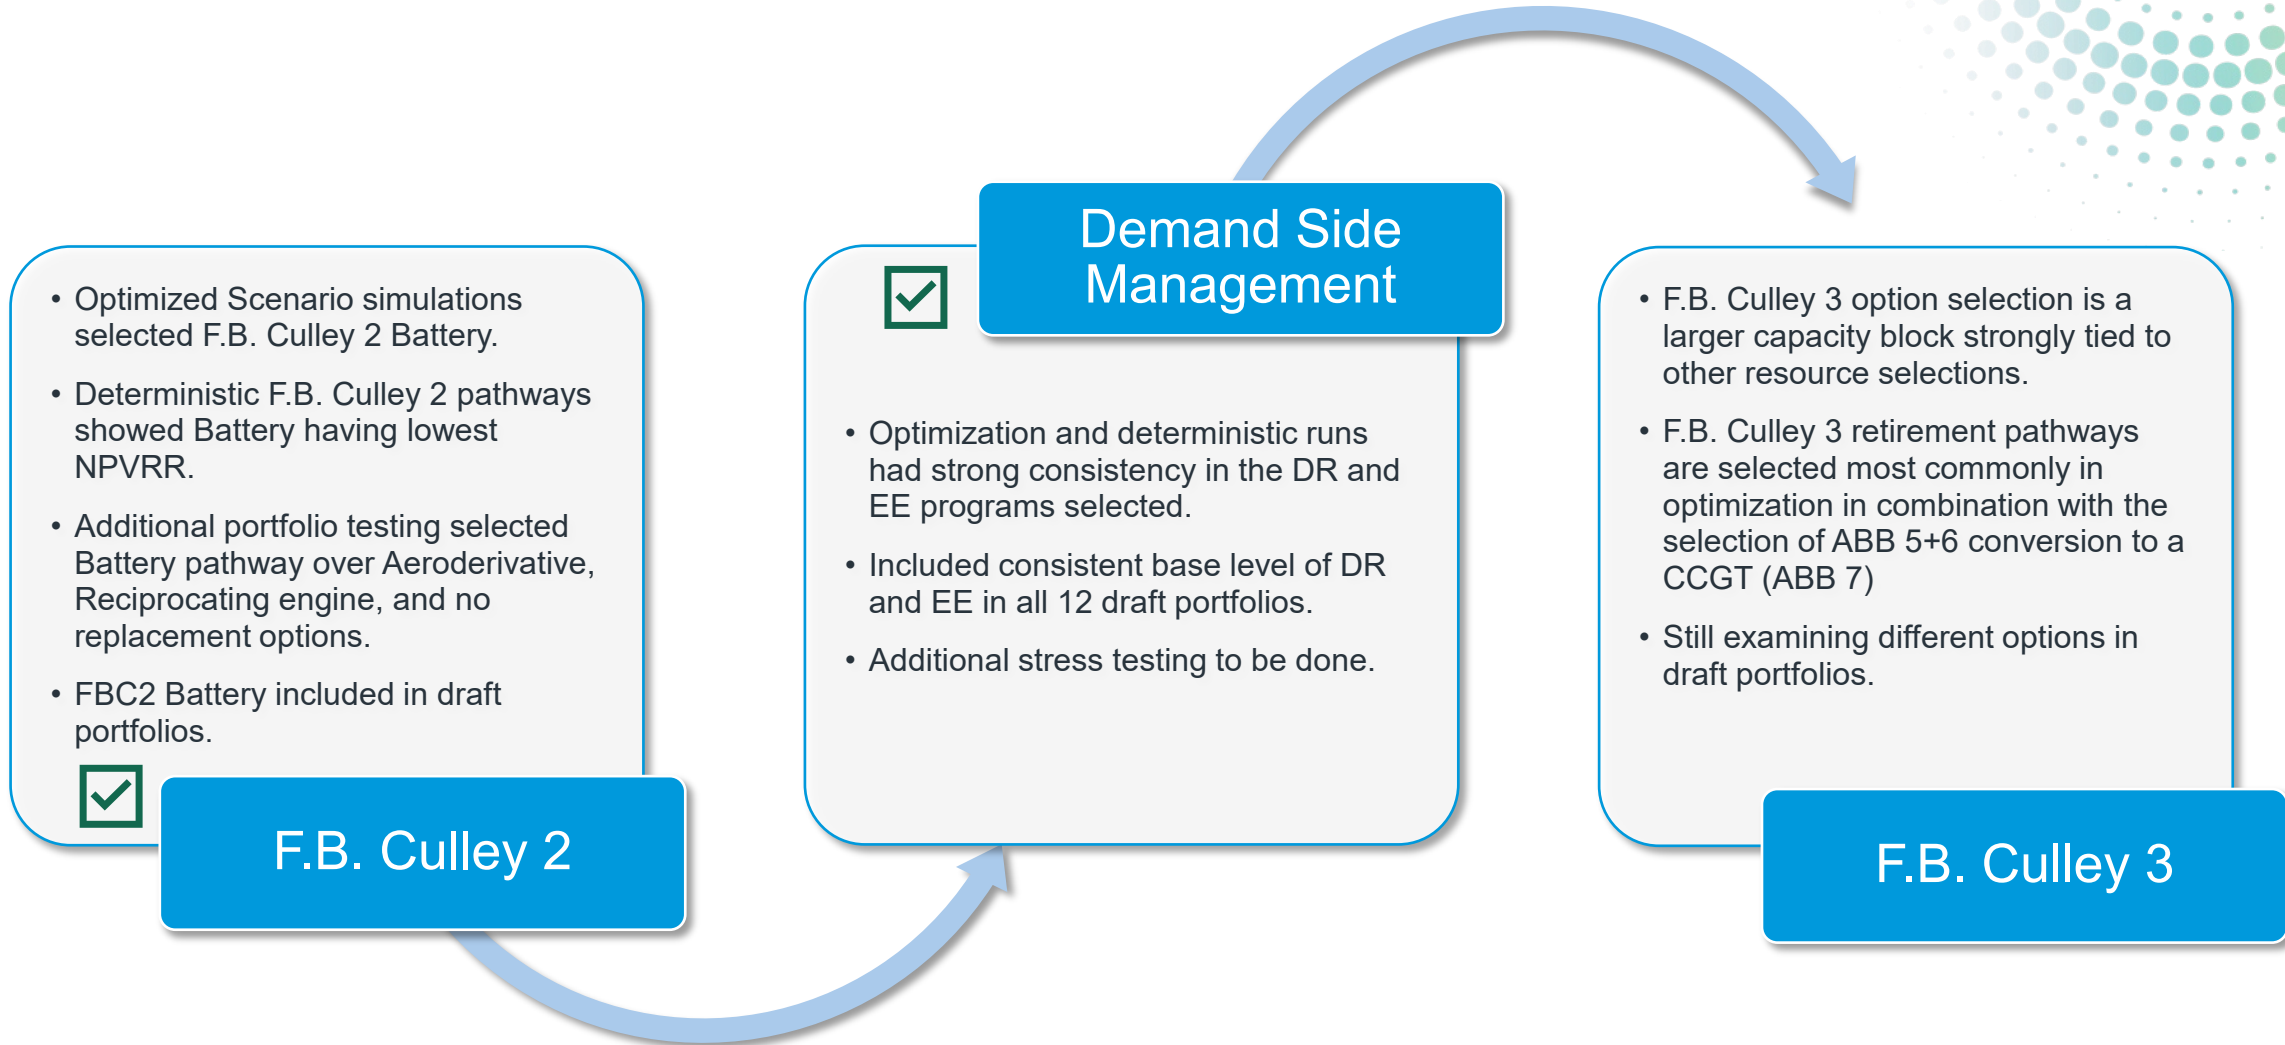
• Optimized Scenario simulations selected F.B. Culley 2 Battery.

• Deterministic F.B. Culley 2 pathways showed Battery having lowest NPVRR.

• Additional portfolio testing selected Battery pathway over Aeroderivative, Reciprocating engine, and no replacement options.

• FBC2 Battery included in draft portfolios.

F.B. Culley 2

Demand Side Management

• Optimization and deterministic runs had strong consistency in the DR and EE programs selected.

• Included consistent base level of DR and EE in all 12 draft portfolios.

• Additional stress testing to be done.

• F.B. Culley 3 option selection is a larger capacity block strongly tied to other resource selections.

• F.B. Culley 3 retirement pathways are selected most commonly in optimization in combination with the selection of ABB 5+6 conversion to a CCGT (ABB 7)

• Still examining different options in draft portfolios.

F.B. Culley 3